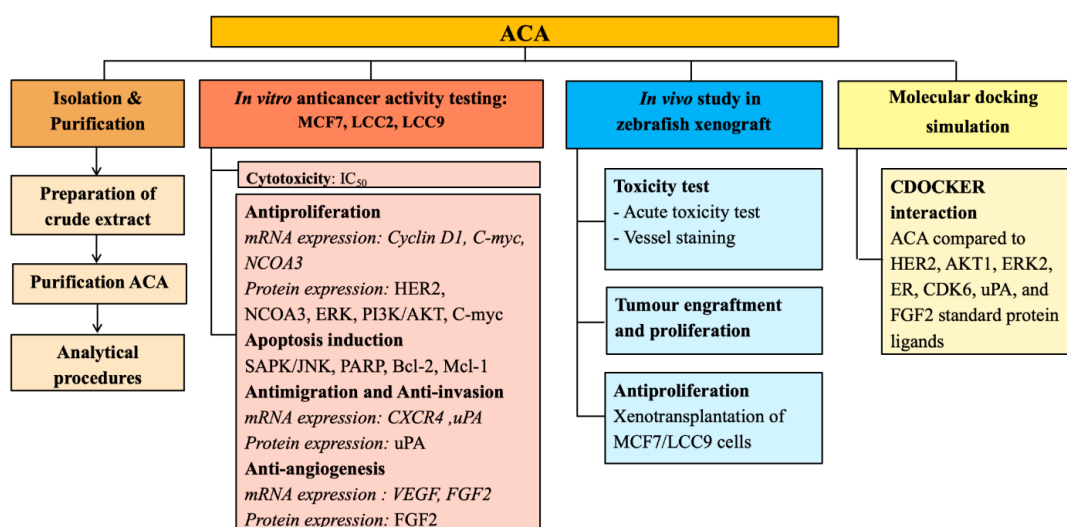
ACA

Isolation & Purification

Preparation of crude extract

Purification ACA

Analytical procedures

In vitro anticancer activity testing: MCF7, LCC2, LCC9

Cytotoxicity: $IC_{50}$

Antiproliferation
mRNA expression: Cyclin D1, C-myc, NCOA3
Protein expression: HER2, NCOA3, ERK, PI3K/AKT, C-myc
Apoptosis induction
SAPK/JNK, PARP, Bcl-2, Mcl-1
Antimigration and Anti-invasion
mRNA expression: CXCR4 ,uPA
Protein expression: uPA
Anti-angiogenesis
mRNA expression : VEGF, FGF2
Protein expression: FGF2

In vivo study in zebrafish xenograft

Toxicity test
- Acute toxicity test
- Vessel staining

Tumour engraftment and proliferation

Antiproliferation
Xenotransplantation of MCF7/LCC9 cells

Molecular docking simulation

CDOCKER interaction
ACA compared to HER2, AKT1, ERK2, ER, CDK6, uPA, and FGF2 standard protein ligands